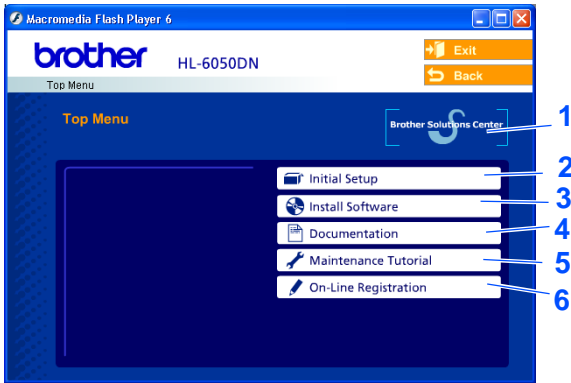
Macromedia Flash Player 6

brother HL-6050DN

Exit

Back

Top Menu

Top Menu

Brother Solutions Center

1

Initial Setup

2

Install Software

3

Documentation

4

Maintenance Tutorial

5

On-Line Registration

6